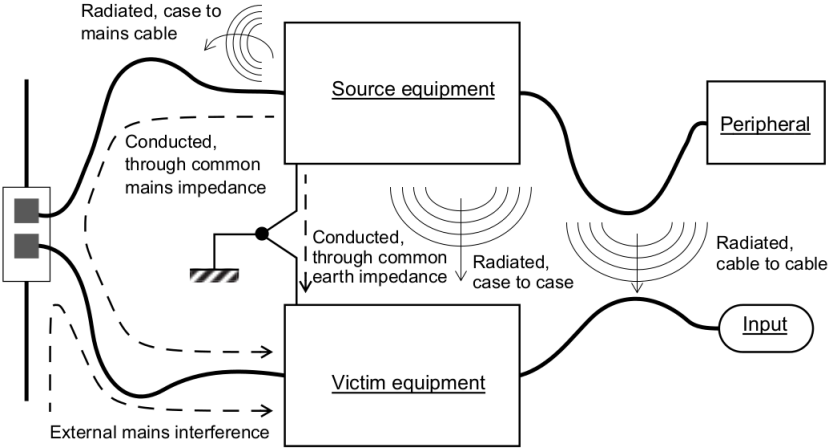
Radiated, case to mains cable

Source equipment

Peripheral

Conducted, through common mains impedance

Conducted, through common earth impedance

Radiated, case to case

Radiated, cable to cable

Input

Victim equipment

External mains interference